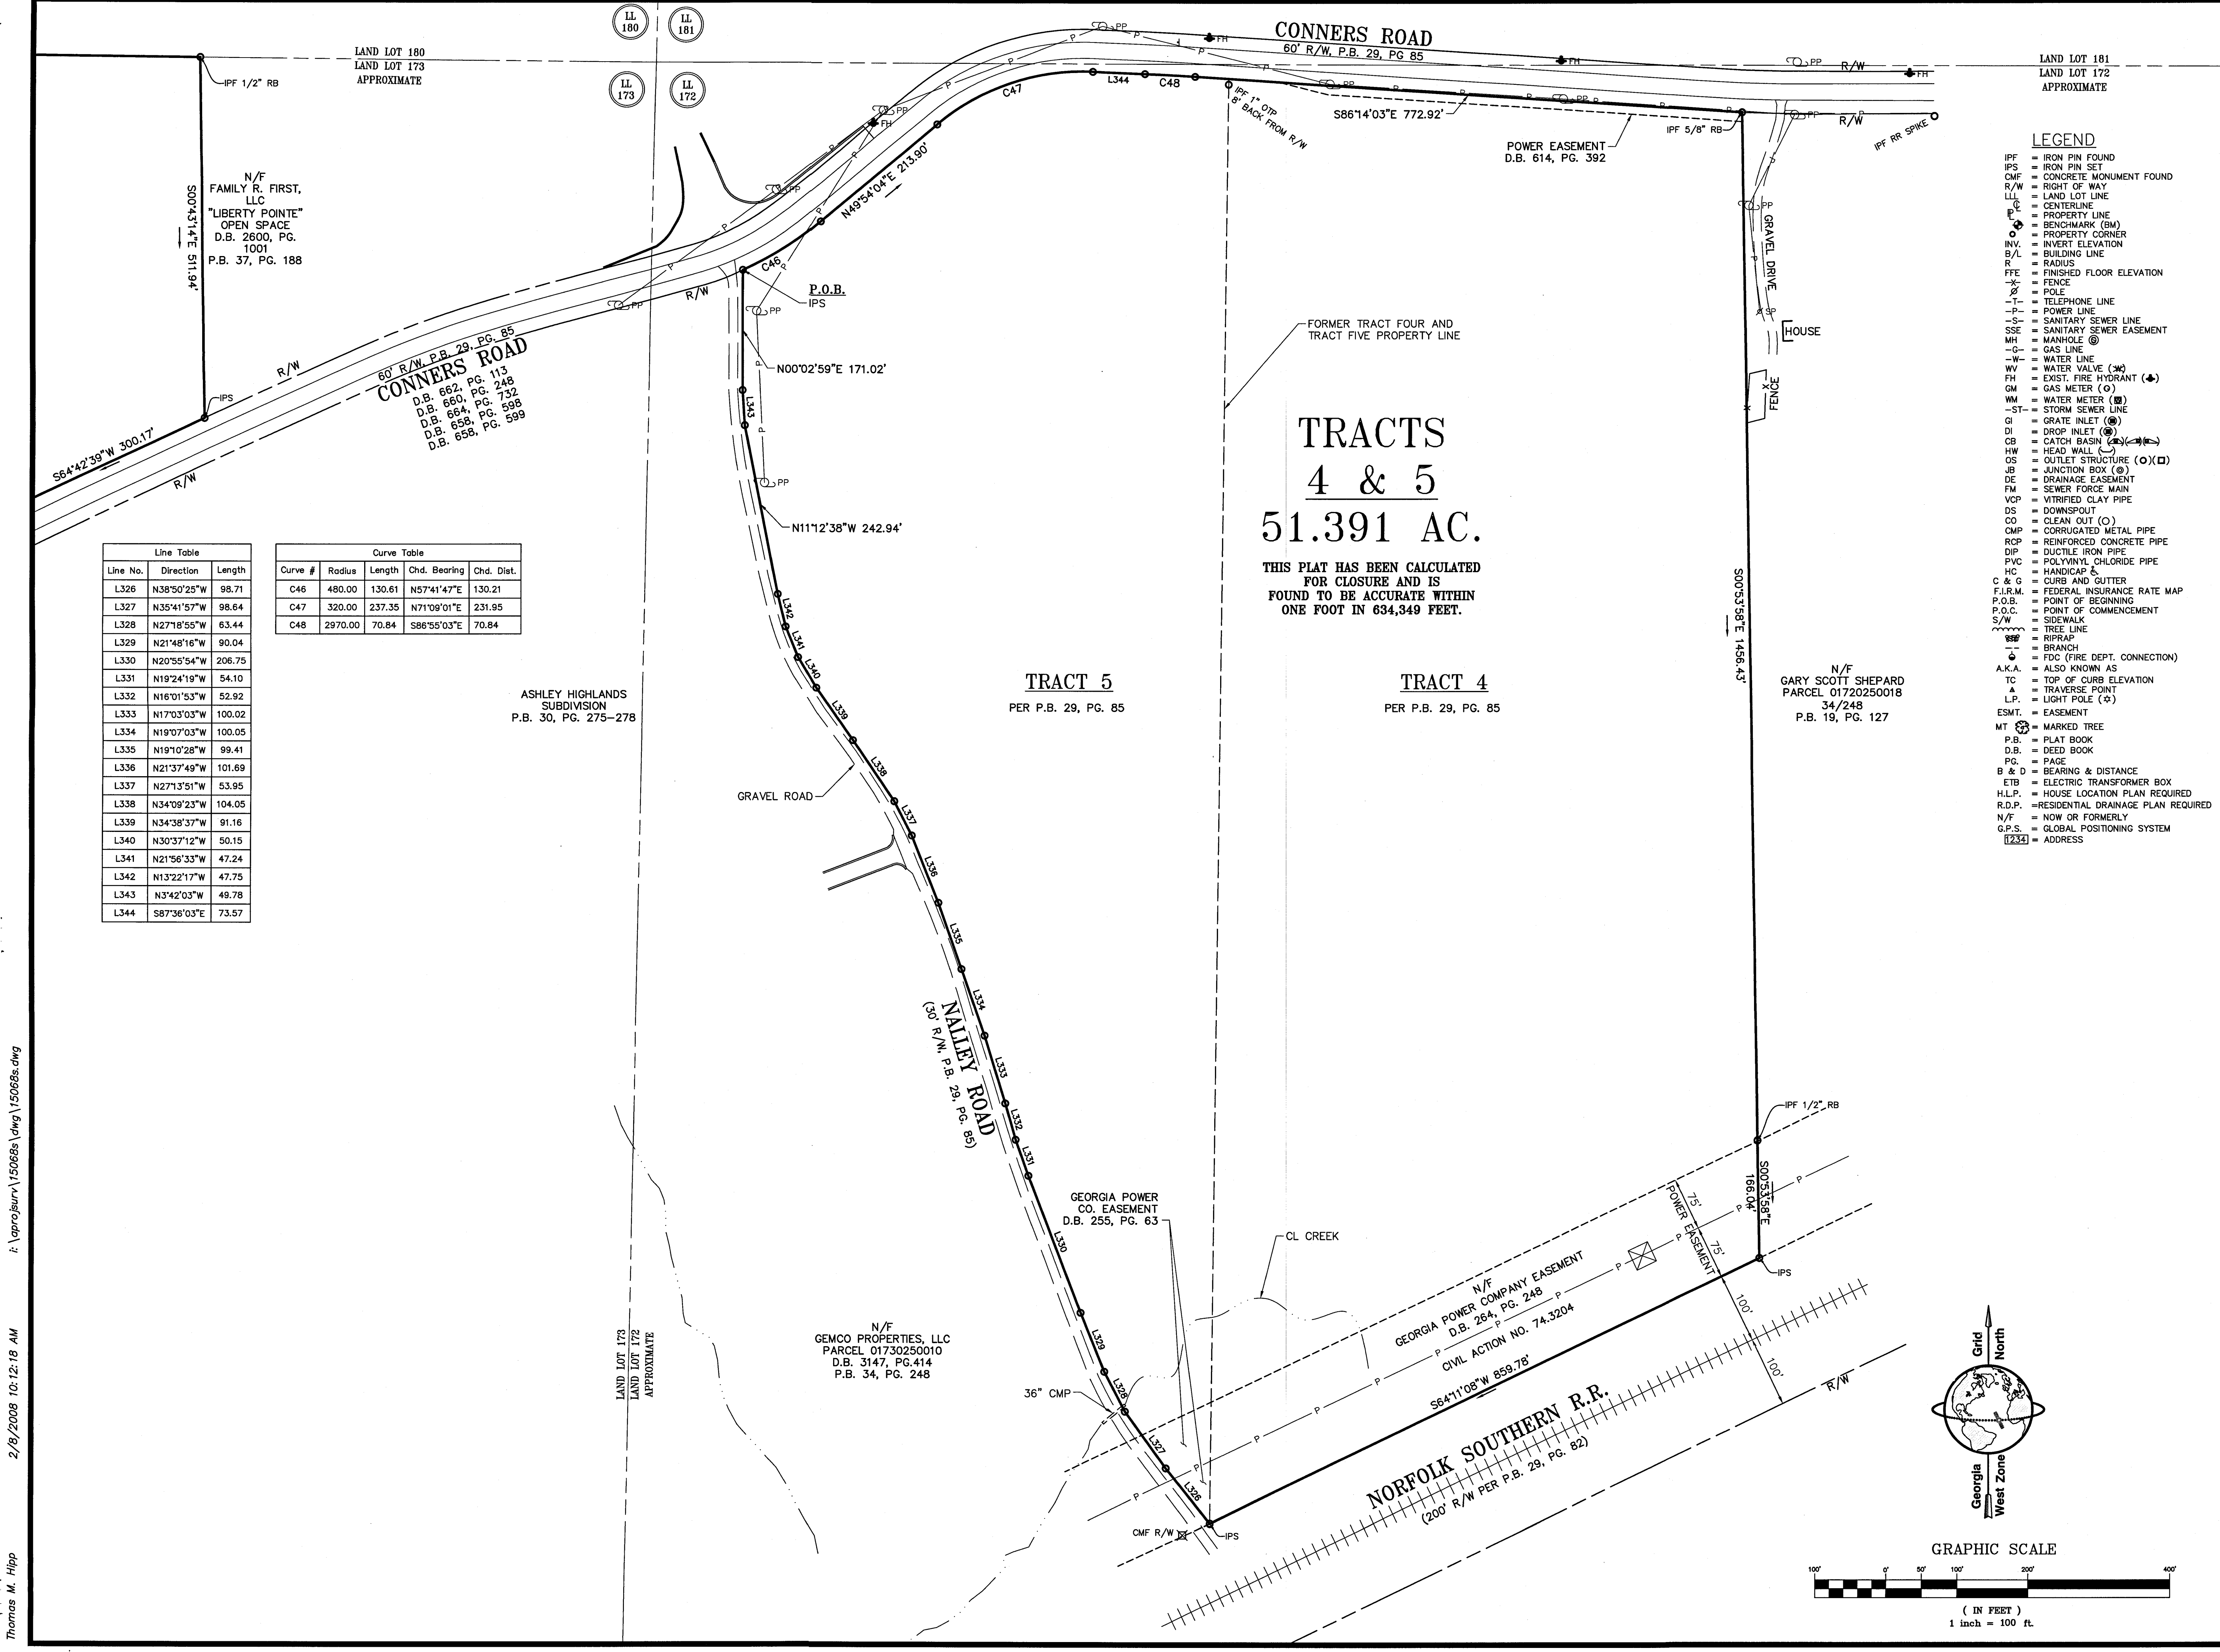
LL 180 | LL 181
LL 173 | LL 172

LAND LOT 180
LAND LOT 173
APPROXIMATE

CONNERS ROAD
60' R/W, P.B. 29, PG 85

LAND LOT 181
LAND LOT 172
APPROXIMATE

IPF 1/2" RB

N/F
FAMILY R. FIRST, LLC
"LIBERTY POINTE" OPEN SPACE
D.B. 2600, PG. 1001
P.B. 37, PG. 188

S00°43'14"E 511.94'

PP
FH
C47
L344
C48
IPF 1" OTP 8' BACK FROM R/W
S86°14'03"E 772.92'
POWER EASEMENT
D.B. 614, PG. 392
IPF 5/8" RB
R/W
IPF RR SPIKE
N49°54'04"E 213.90'
C46
P.O.B.
IPS
R/W
GRAVEL DRIVE
SP
HOUSE
FENCE

60' R/W, P.B. 29, PG. 85
CONNERS ROAD
D.B. 662, PG. 113
D.B. 660, PG. 248
D.B. 664, PG. 732
D.B. 658, PG. 598
D.B. 658, PG. 599

R/W
IPS
S64°42'39"W 300.17'
R/W

N00°02'59"E 171.02'
L343
FORMER TRACT FOUR AND TRACT FIVE PROPERTY LINE

TRACTS
4 & 5
51.391 AC.

THIS PLAT HAS BEEN CALCULATED FOR CLOSURE AND IS FOUND TO BE ACCURATE WITHIN ONE FOOT IN 634,349 FEET.

N11°12'38"W 242.94'

| Line Table | | |
|---|---|---|
| Line No. | Direction | Length |
| L326 | N38°50'25"W | 98.71 |
| L327 | N35°41'57"W | 98.64 |
| L328 | N27°18'55"W | 63.44 |
| L329 | N21°48'16"W | 90.04 |
| L330 | N20°55'54"W | 206.75 |
| L331 | N19°24'19"W | 54.10 |
| L332 | N16°01'53"W | 52.92 |
| L333 | N17°03'03"W | 100.02 |
| L334 | N19°07'03"W | 100.05 |
| L335 | N19°10'28"W | 99.41 |
| L336 | N21°37'49"W | 101.69 |
| L337 | N27°13'51"W | 53.95 |
| L338 | N34°09'23"W | 104.05 |
| L339 | N34°38'37"W | 91.16 |
| L340 | N30°37'12"W | 50.15 |
| L341 | N21°56'33"W | 47.24 |
| L342 | N13°22'17"W | 47.75 |
| L343 | N3°42'03"W | 49.78 |
| L344 | S87°36'03"E | 73.57 |

| Curve Table | | | | |
|---|---|---|---|---|
| Curve # | Radius | Length | Chd. Bearing | Chd. Dist. |
| C46 | 480.00 | 130.61 | N57°41'47"E | 130.21 |
| C47 | 320.00 | 237.35 | N71°09'01"E | 231.95 |
| C48 | 2970.00 | 70.84 | S86°55'03"E | 70.84 |

L342
L341
L340
L339
L338
L337
L336
L335
L334
L333
L332
L331
L330
L329
L328
L327
L326

ASHLEY HIGHLANDS SUBDIVISION
P.B. 30, PG. 275-278

TRACT 5
PER P.B. 29, PG. 85

TRACT 4
PER P.B. 29, PG. 85

S00°53'58"E 1456.43'

N/F
GARY SCOTT SHEPARD
PARCEL 01720250018
34/248
P.B. 19, PG. 127

GRAVEL ROAD

NALLEY ROAD
(30' R/W, P.B. 29, PG. 85)

IPF 1/2" RB
S00°53'58"E 166.04'
POWER EASEMENT
75'
75'
IPS

GEORGIA POWER CO. EASEMENT
D.B. 255, PG. 63

CL CREEK

N/F
GEORGIA POWER COMPANY EASEMENT
D.B. 264, PG. 248
CIVIL ACTION NO. 74.3204

S64°11'08"W 859.78'
100'
100'
R/W

NORFOLK SOUTHERN R.R.
(200' R/W PER P.B. 29, PG. 82)

LAND LOT 173
LAND LOT 172
APPROXIMATE

N/F
GEMCO PROPERTIES, LLC
PARCEL 01730250010
D.B. 3147, PG.414
P.B. 34, PG. 248

36" CMP
CMF R/W
IPS

LEGEND
IPF = IRON PIN FOUND
IPS = IRON PIN SET
CMF = CONCRETE MONUMENT FOUND
R/W = RIGHT OF WAY
LLL = LAND LOT LINE
℄ = CENTERLINE
℘ = PROPERTY LINE
= BENCHMARK (BM)
= PROPERTY CORNER
INV. = INVERT ELEVATION
B/L = BUILDING LINE
R = RADIUS
FFE = FINISHED FLOOR ELEVATION
-X- = FENCE
= POLE
-T- = TELEPHONE LINE
-P- = POWER LINE
-S- = SANITARY SEWER LINE
SSE = SANITARY SEWER EASEMENT
MH = MANHOLE
-G- = GAS LINE
-W- = WATER LINE
WV = WATER VALVE
FH = EXIST. FIRE HYDRANT
GM = GAS METER
WM = WATER METER
-ST- = STORM SEWER LINE
GI = GRATE INLET
DI = DROP INLET
CB = CATCH BASIN
HW = HEAD WALL
OS = OUTLET STRUCTURE
JB = JUNCTION BOX
DE = DRAINAGE EASEMENT
FM = SEWER FORCE MAIN
VCP = VITRIFIED CLAY PIPE
DS = DOWNSPOUT
CO = CLEAN OUT
CMP = CORRUGATED METAL PIPE
RCP = REINFORCED CONCRETE PIPE
DIP = DUCTILE IRON PIPE
PVC = POLYVINYL CHLORIDE PIPE
HC = HANDICAP
C & G = CURB AND GUTTER
F.I.R.M. = FEDERAL INSURANCE RATE MAP
P.O.B. = POINT OF BEGINNING
P.O.C. = POINT OF COMMENCEMENT
S/W = SIDEWALK
= TREE LINE
= RIPRAP
= BRANCH
= FDC (FIRE DEPT. CONNECTION)
A.K.A. = ALSO KNOWN AS
TC = TOP OF CURB ELEVATION
= TRAVERSE POINT
L.P. = LIGHT POLE
ESMT. = EASEMENT
MT = MARKED TREE
P.B. = PLAT BOOK
D.B. = DEED BOOK
PG. = PAGE
B & D = BEARING & DISTANCE
ETB = ELECTRIC TRANSFORMER BOX
H.L.P. = HOUSE LOCATION PLAN REQUIRED
R.D.P. =RESIDENTIAL DRAINAGE PLAN REQUIRED
N/F = NOW OR FORMERLY
G.P.S. = GLOBAL POSITIONING SYSTEM
1234 = ADDRESS

Grid North
Georgia West Zone

GRAPHIC SCALE
100' 0' 50' 100' 200' 400'
( IN FEET )
1 inch = 100 ft.

Thomas M. Hipp
2/8/2008 10:12:18 AM
i:\aprojsurv\15068s\dwg\15068s.dwg